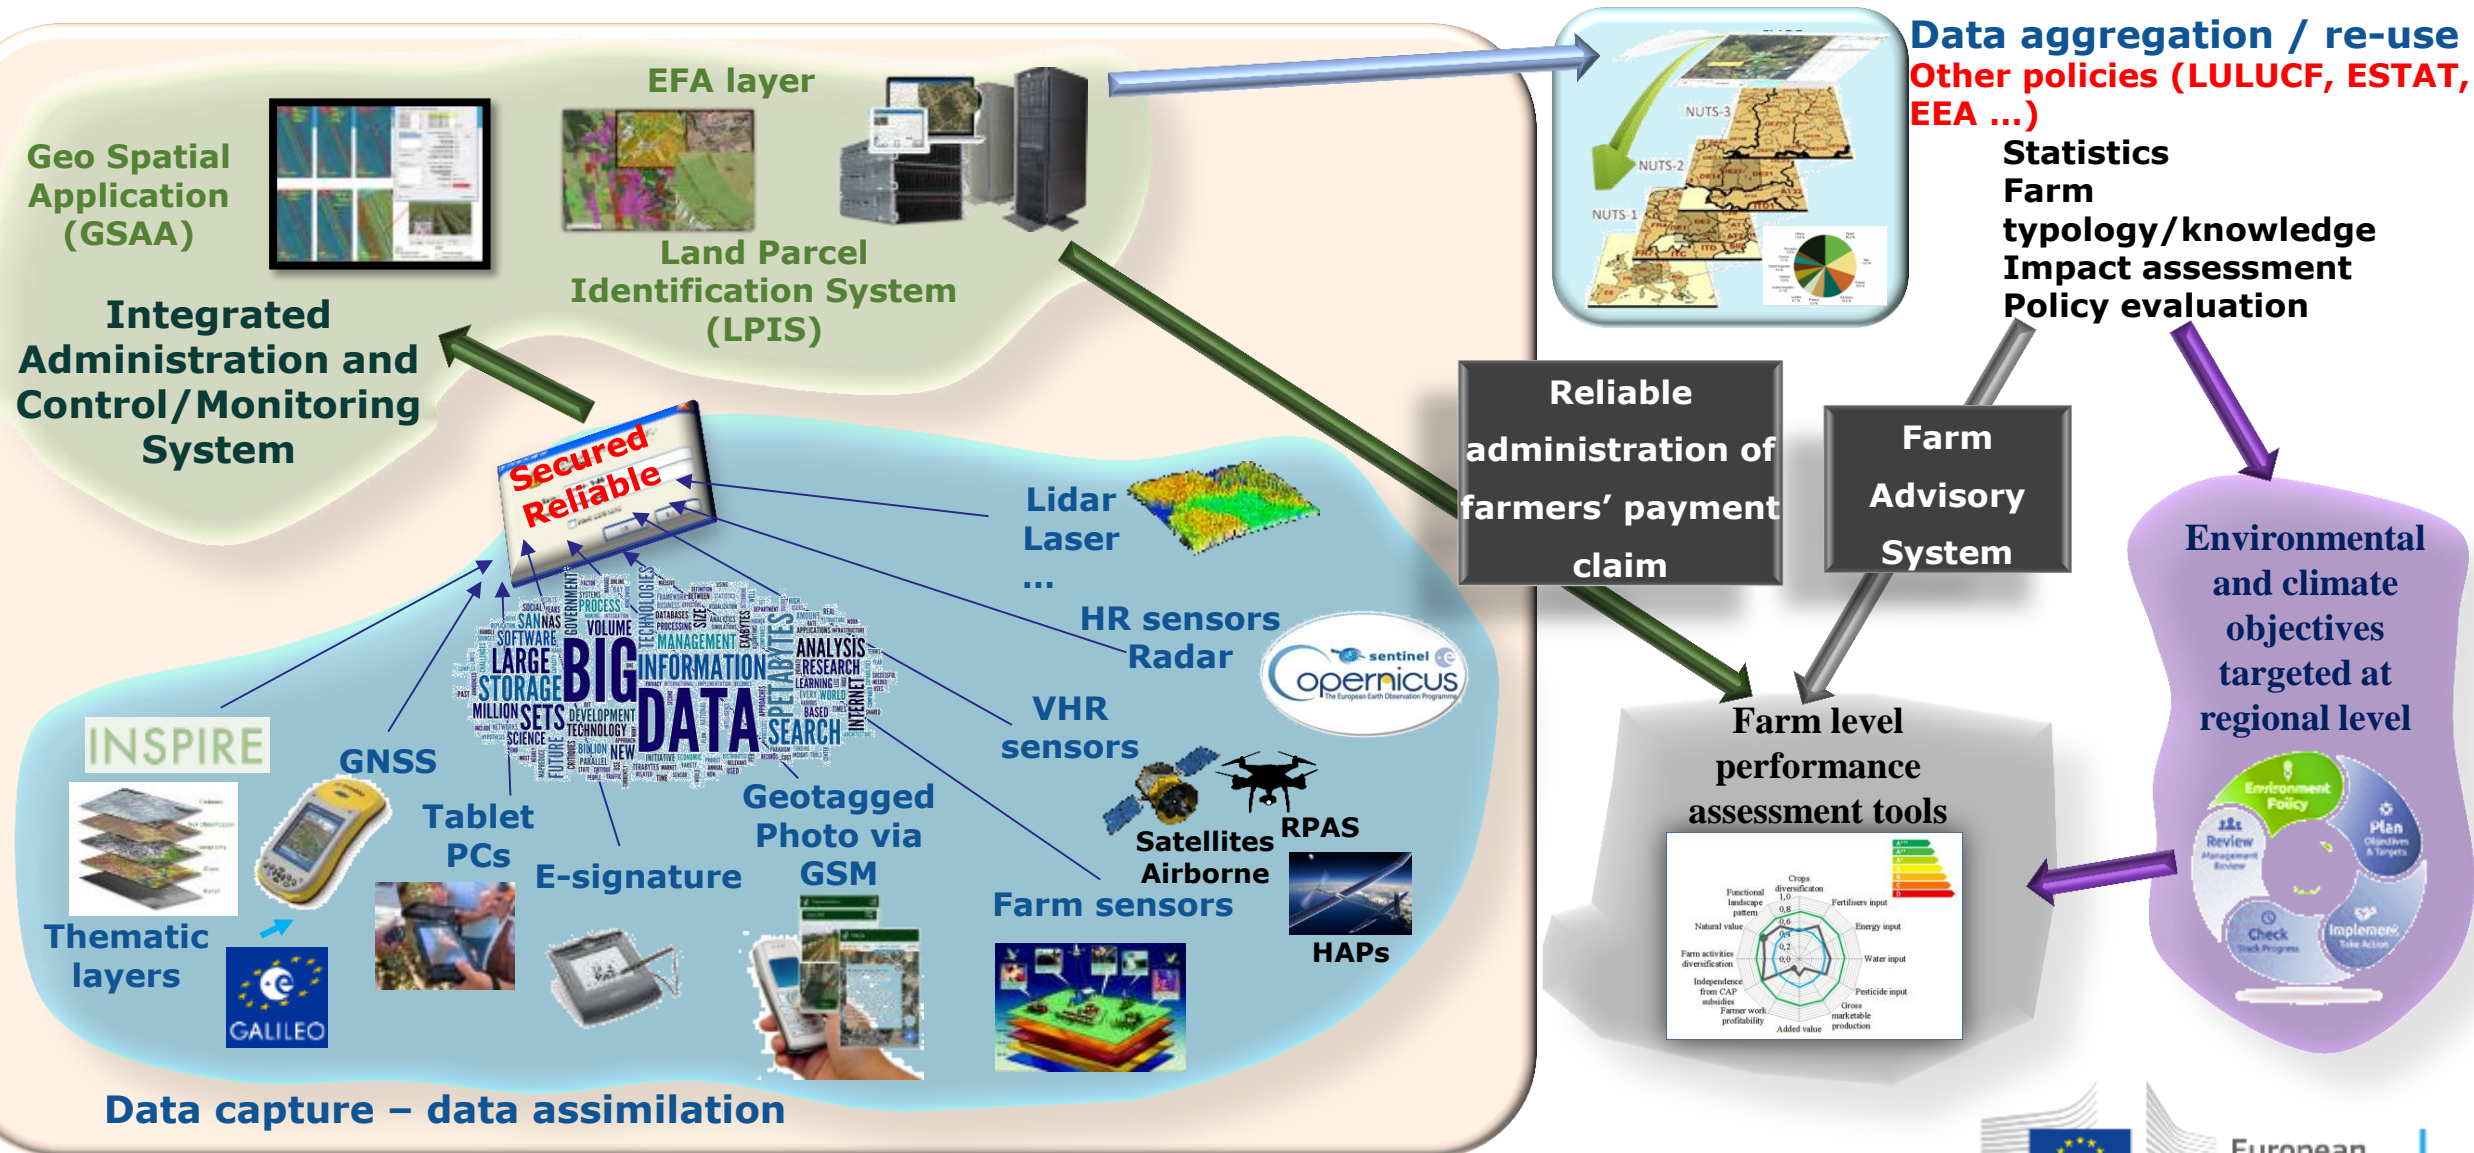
Data aggregation / re-use
Other policies (LULUCF, ESTAT, EEA ...)
Statistics
Farm typology/knowledge
Impact assessment
Policy evaluation

NUTS-3
NUTS-2
NUTS-1

EFA layer

Geo Spatial Application (GSAA)

Land Parcel Identification System (LPIS)

Integrated Administration and Control/Monitoring System

Secured
Reliable

Reliable administration of farmers' payment claim

Farm Advisory System

Environmental and climate objectives targeted at regional level

Environment Policy
Plan
Review
Check
Implement

Farm level performance assessment tools

Lidar
Laser
...

HR sensors
Radar

sentinel
opernicus

VHR sensors

BIG DATA
INFORMATION
ANALYSIS
STORAGE
LARGE
SEARCH

INSPIRE

GNSS

Tablet PCs

E-signature

Geotagged Photo via GSM

Satellites
Airborne

RPAS

HAPs

Farm sensors

Thematic layers

GALILEO

Data capture – data assimilation

European